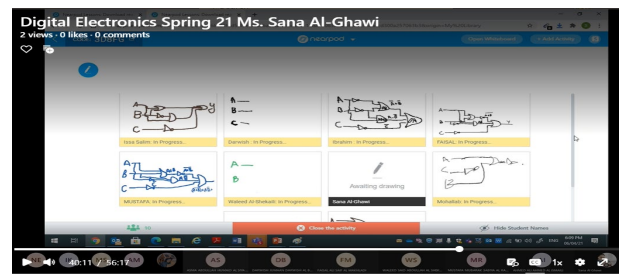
Digital Electronics Spring 21 Ms. Sana Al-Ghawi

2 views · 0 likes · 0 comments

nearpod

Open Whiteboard

+ Add Activity

Issa Salim: In Progress...

Danesh : In Progress...

Ibrahim : In Progress...

FAISAL: In Progress...

MUSTAFA: In Progress...

Waleed Al-Shekaili: In Progress...

Awaiting drawing

Sana Al-Ghawi

Mohallab: In Progress...

16

Close the activity

Hide Student Names

40:11 / 56:17

AS

DB

FM

WS

MR

1x